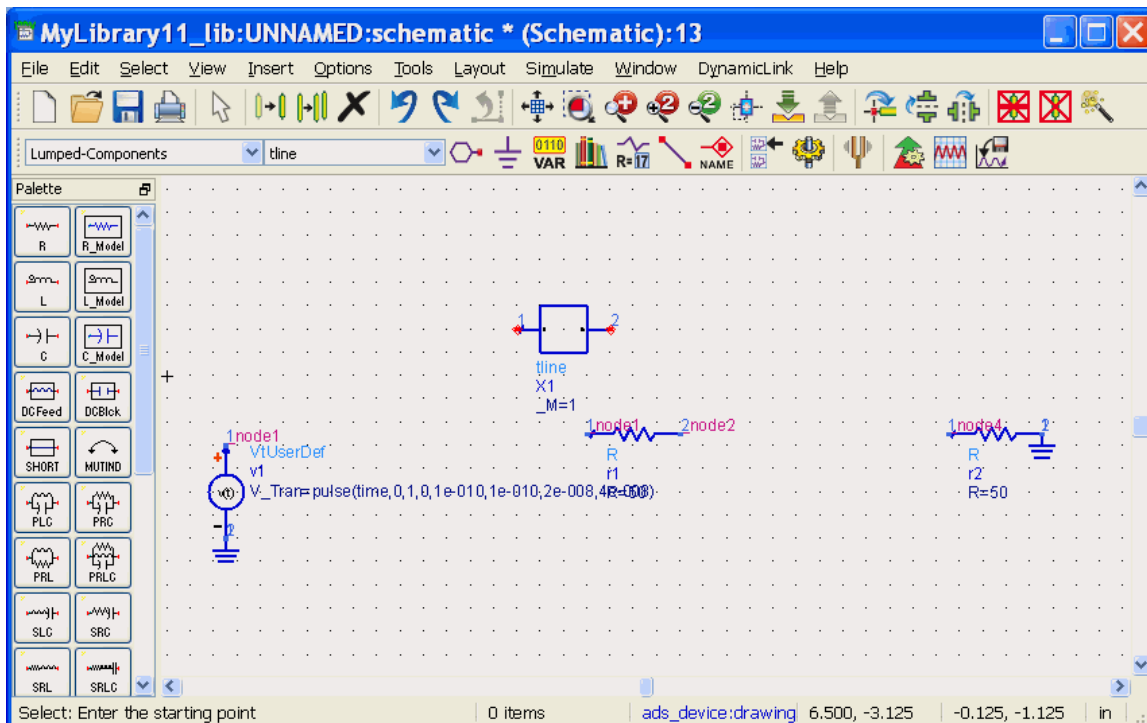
MyLibrary11_lib:UNNAMED:schematic * (Schematic):13

File Edit Select View Insert Options Tools Layout Simulate Window DynamicLink Help

Lumped-Components tline

0110 VAR R=17 NAME

Palette

R R_Model L L_Model C C_Model DCFeed DCBlck SHORT MUTIND PLC PRC PRL PRLC SLC SRC SRL SRLC

1 2
tline
X1
_M=1

1node1
VtUserDef
v1
V_Tran=pulse(time,0,1,0,1e-010,1e-010,2e-008,4e-008)
2

1node1 2node2
R
r1
R=50

1node4 2
R
r2
R=50

Select: Enter the starting point | 0 items | ads_device:drawing | 6.500, -3.125 | -0.125, -1.125 | in